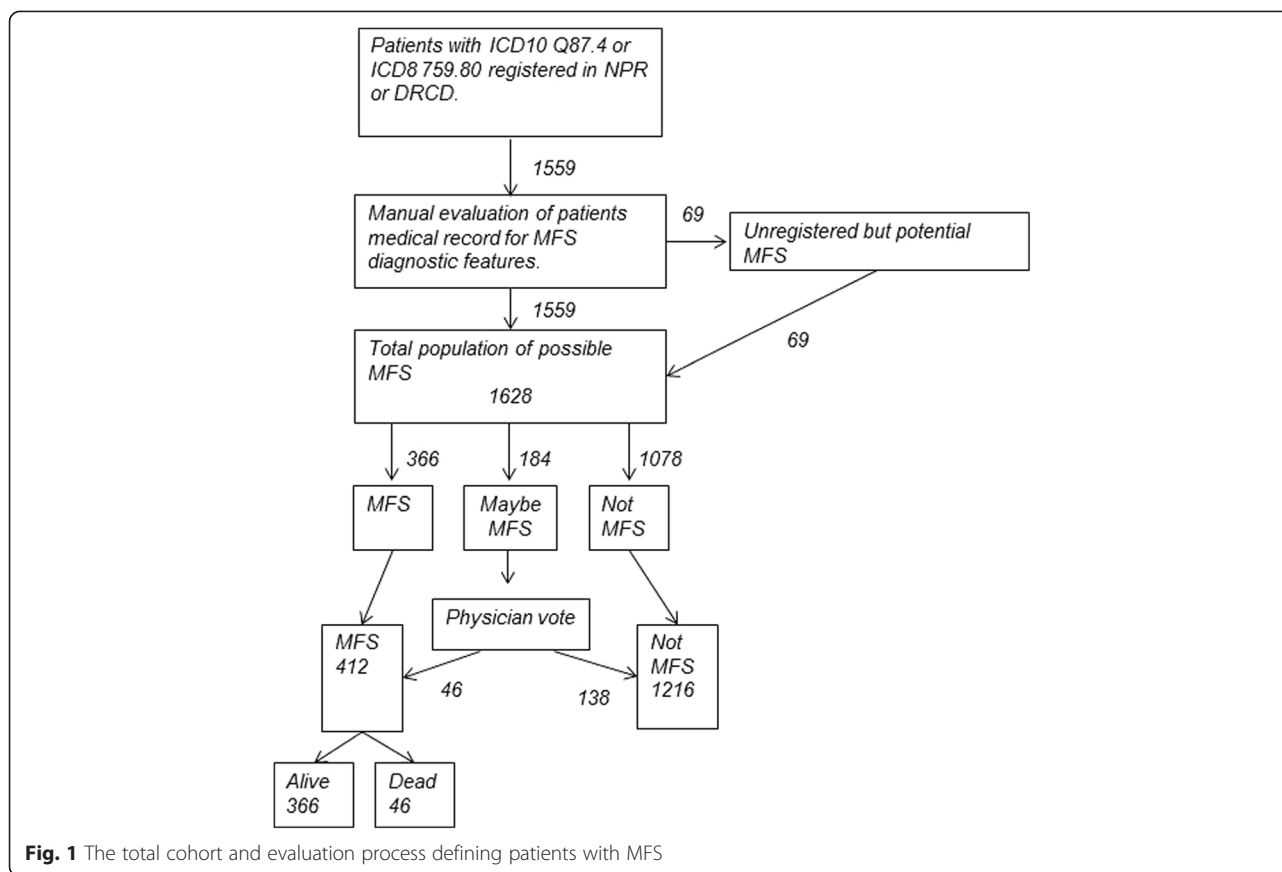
Patients with ICD10 Q87.4 or ICD8 759.80 registered in NPR or DRCD.

1559

Manual evaluation of patients medical record for MFS diagnostic features.

69

Unregistered but potential MFS

1559

69

Total population of possible MFS
1628

366

184

1078

MFS

Maybe MFS

Not MFS

Physician vote

MFS
412

46

138

Not MFS
1216

Alive
366

Dead
46

**Fig. 1** The total cohort and evaluation process defining patients with MFS